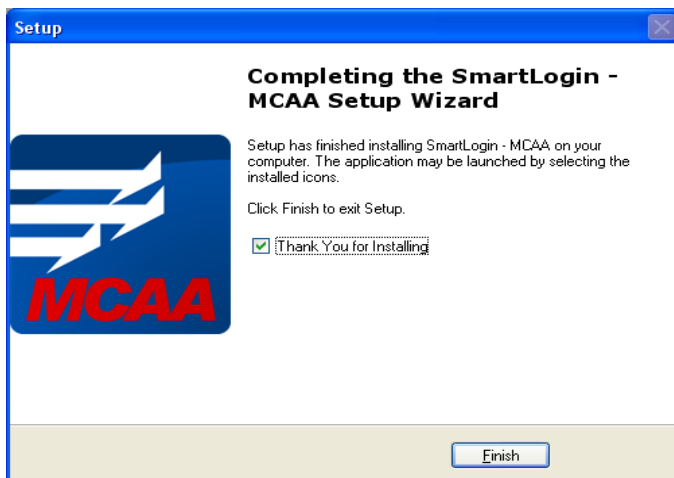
Setup

MCAA

Completing the SmartLogin - MCAA Setup Wizard

Setup has finished installing SmartLogin - MCAA on your computer. The application may be launched by selecting the installed icons.

Click Finish to exit Setup.

Thank You for Installing

Finish